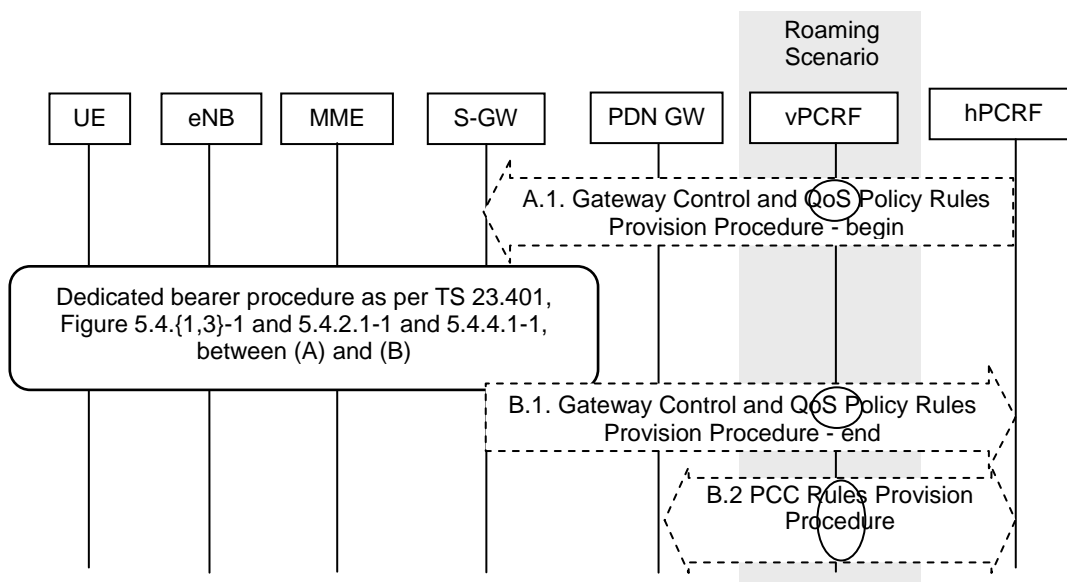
Roaming Scenario

UE

eNB

MME

S-GW

PDN GW

vPCRF

hPCRF

A.1. Gateway Control and QoS Policy Rules Provision Procedure - begin

Dedicated bearer procedure as per TS 23.401, Figure 5.4.{1,3}-1 and 5.4.2.1-1 and 5.4.4.1-1, between (A) and (B)

B.1. Gateway Control and QoS Policy Rules Provision Procedure - end

B.2 PCC Rules Provision Procedure